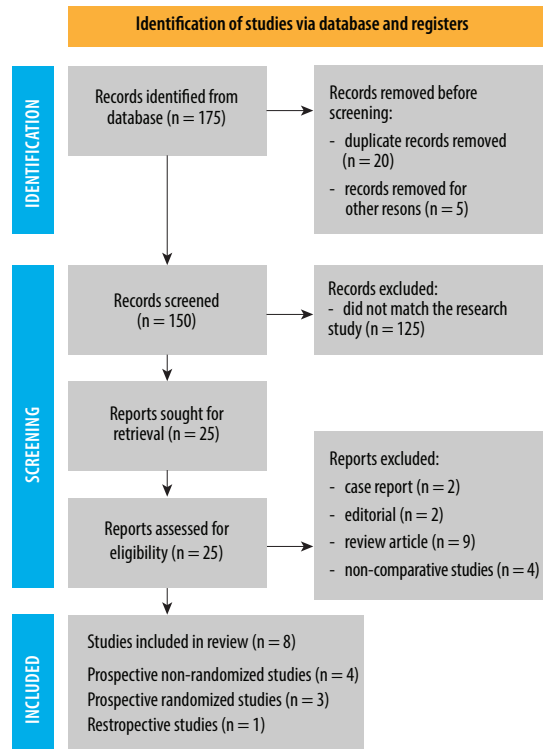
Identification of studies via database and registers

IDENTIFICATION

Records identified from database (n = 175)

Records removed before screening:
- duplicate records removed (n = 20)
- records removed for other resons (n = 5)

SCREENING

Records screened (n = 150)

Records excluded:
- did not match the research study (n = 125)

Reports sought for retrieval (n = 25)

Reports assessed for eligibility (n = 25)

Reports excluded:
- case report (n = 2)
- editorial (n = 2)
- review article (n = 9)
- non-comparative studies (n = 4)

INCLUDED

Studies included in review (n = 8)
Prospective non-randomized studies (n = 4)
Prospective randomized studies (n = 3)
Restropective studies (n = 1)